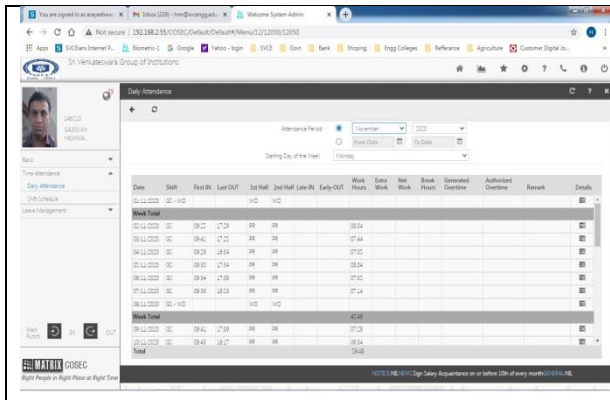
You are signed in as asoyesh... × | Inbox (239) - hrm@svcengg.edu × | Welcome System Admin × | +

Not secure | 192.168.2.55/COSEC/Default/Default#/Menu/12/12050/12050

Apps | SVCEians Internet P... | Biometric-1 | Google | Yahoo - login | SVCE | Govt | Bank | Shoping | Engg Colleges | Refferance | Agriculture | Customer Digital Jo...

Sri Venkateswara Group of Institutions

14EC10
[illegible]
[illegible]

Basic
Time Attendance
Daily Attendance
Shift Schedule
Leave Management

Mark Punch IN OUT

MATRIX COSEC
Right People in Right Place at Right Time

Daily Attendance

Attendance Period: November 2020
From Date | To Date
Starting Day of the Week: Monday

| Date | Shift | First IN | Last OUT | 1st Half | 2nd Half | Late-IN | Early-OUT | Work Hours | Extra Work | Net Work | Break Hours | Generated Overtime | Authorized Overtime | Remark | Details |
|---|---|---|---|---|---|---|---|---|---|---|---|---|---|---|---|
| 01/11/2020 | GC - WO | | | WO | WO | | | | | | | | | | |
| Week Total | | | | | | | | | | | | | | | |
| 02/11/2020 | GC | 09:25 | 17:29 | PR | PR | | | 08:04 | | | | | | | |
| 03/11/2020 | GC | 09:41 | 17:25 | PR | PR | | | 07:44 | | | | | | | |
| 04/11/2020 | GC | 09:29 | 16:54 | PR | PR | | | 07:25 | | | | | | | |
| 05/11/2020 | GC | 09:30 | 17:34 | PR | PR | | | 08:04 | | | | | | | |
| 06/11/2020 | GC | 09:34 | 17:09 | PR | PR | | | 07:35 | | | | | | | |
| 07/11/2020 | GC | 09:33 | 16:53 | PR | PR | | | 07:14 | | | | | | | |
| 08/11/2020 | GC - WO | | | WO | WO | | | | | | | | | | |
| Week Total | | | | | | | | 45:48 | | | | | | | |
| 09/11/2020 | GC | 09:41 | 17:09 | PR | PR | | | 07:28 | | | | | | | |
| 10/11/2020 | GC | 09:43 | 18:17 | PR | PR | | | 08:34 | | | | | | | |
| Total | | | | | | | | 59:48 | | | | | | | |

NOTICE NEWS Sign Salary Acquaintance on or before 10th of every month GENERAL